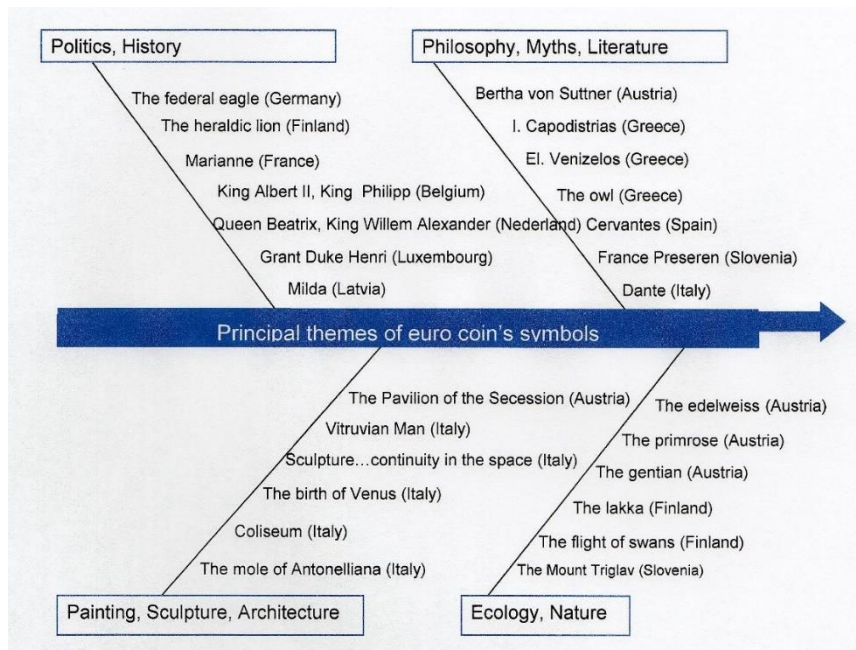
Politics, History

The federal eagle (Germany)
The heraldic lion (Finland)
Marianne (France)
King Albert II, King Philipp (Belgium)
Queen Beatrix, King Willem Alexander (Nederland)
Grant Duke Henri (Luxembourg)
Milda (Latvia)

Philosophy, Myths, Literature

Bertha von Suttner (Austria)
I. Capodistrias (Greece)
El. Venizelos (Greece)
The owl (Greece)
Cervantes (Spain)
France Preseren (Slovenia)
Dante (Italy)

Principal themes of euro coin's symbols

The Pavilion of the Secession (Austria)
Vitruvian Man (Italy)
Sculpture...continuity in the space (Italy)
The birth of Venus (Italy)
Coliseum (Italy)
The mole of Antonelliana (Italy)

Painting, Sculpture, Architecture

The edelweiss (Austria)
The primrose (Austria)
The gentian (Austria)
The lakka (Finland)
The flight of swans (Finland)
The Mount Triglav (Slovenia)

Ecology, Nature